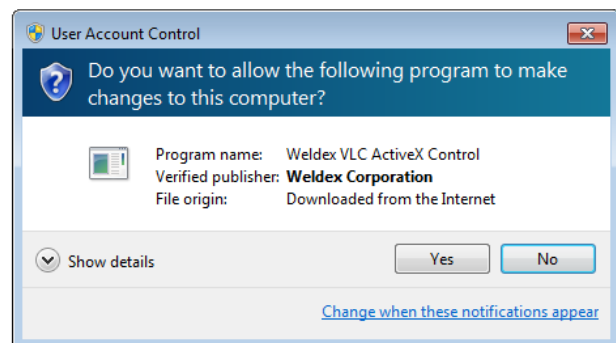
User Account Control

Do you want to allow the following program to make changes to this computer?

| | |
|---|---|
| Program name: | Weldex VLC ActiveX Control |
| Verified publisher: | **Weldex Corporation** |
| File origin: | Downloaded from the Internet |

Show details

Yes

No

Change when these notifications appear